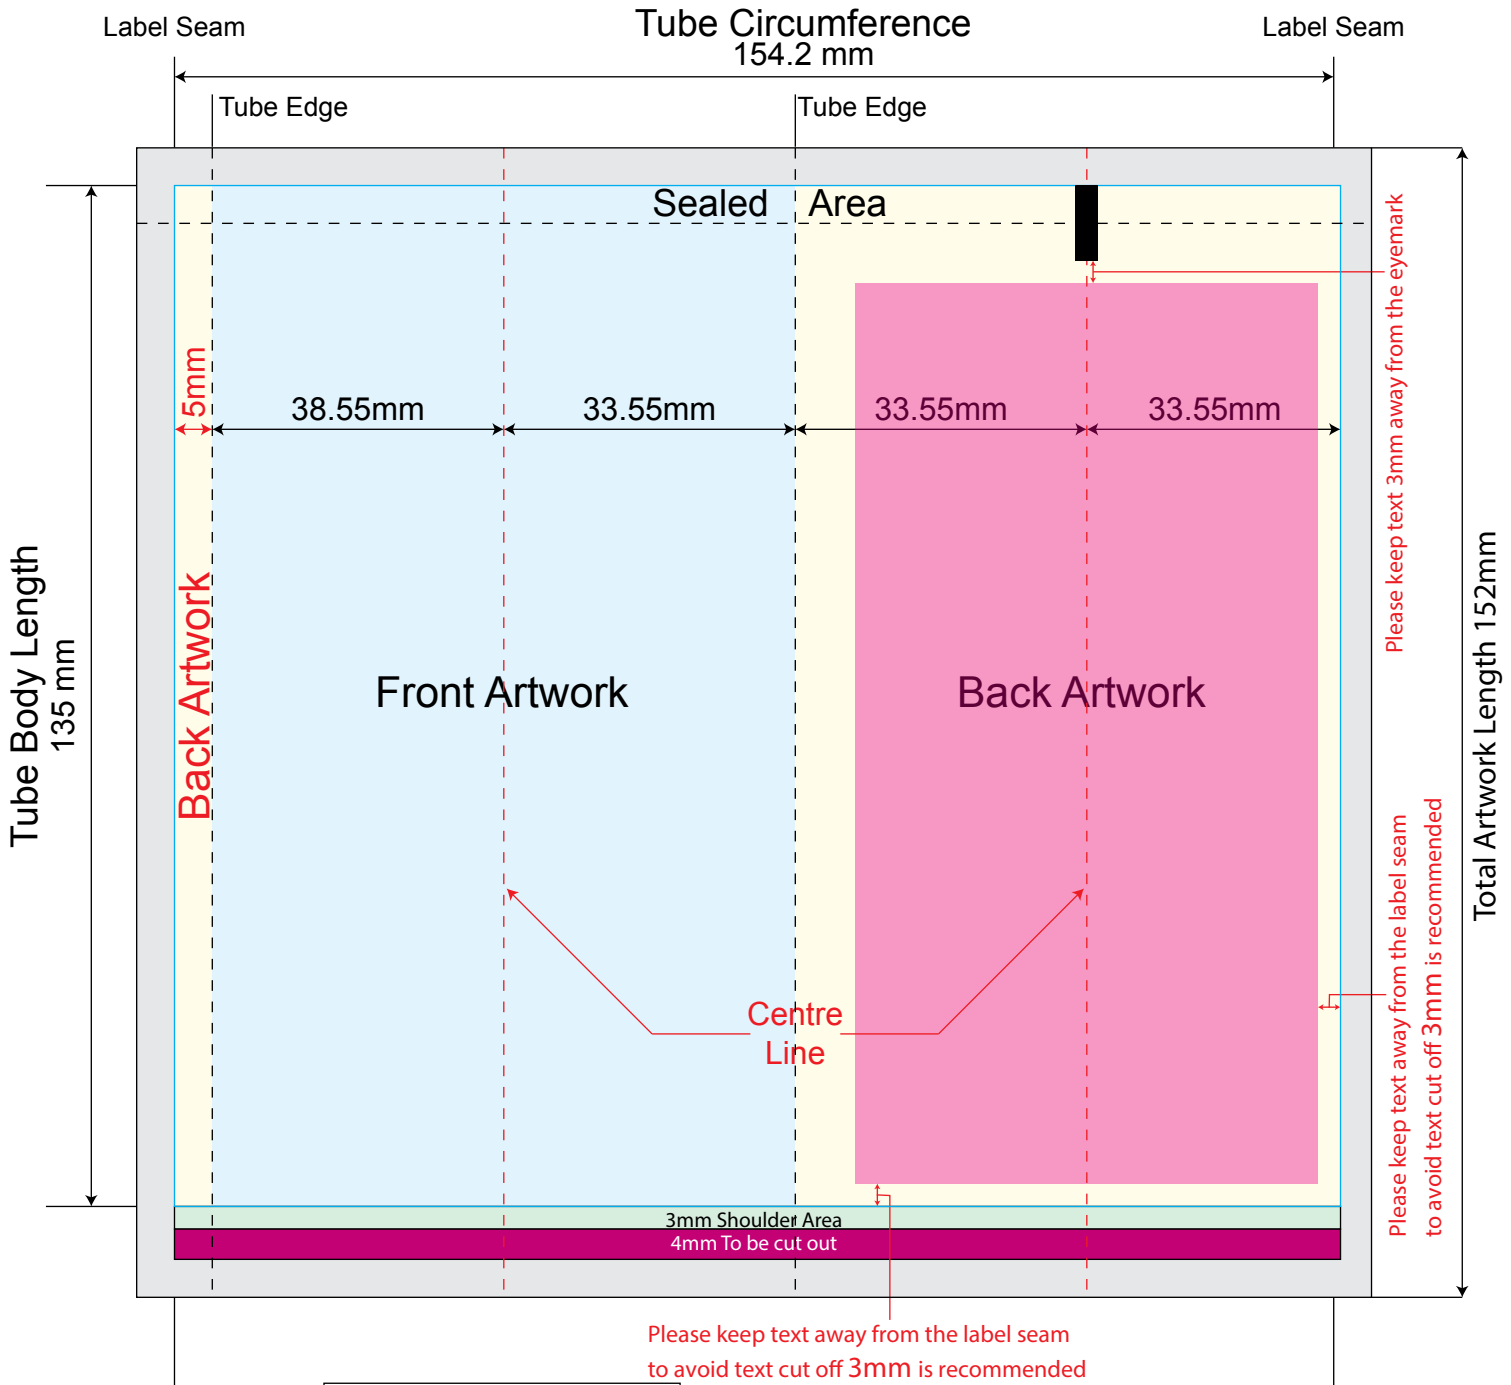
Label Seam

Tube Circumference
154.2 mm

Label Seam

Tube Edge

Tube Edge

Sealed Area

Please keep text 3mm away from the eyemark

5mm

38.55mm

33.55mm

33.55mm

33.55mm

Tube Body Length
135 mm

Back Artwork

Front Artwork

Back Artwork

Total Artwork Length 152mm

Please keep text away from the label seam to avoid text cut off 3mm is recommended

Centre Line

3mm Shoulder Area

4mm To be cut out

Please keep text away from the label seam
to avoid text cut off 3mm is recommended